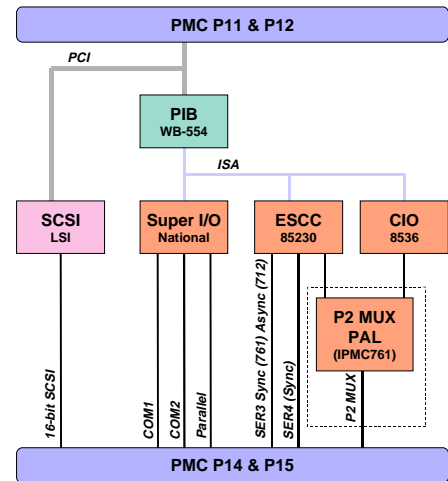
PMC P11 & P12

PCI

PIB
WB-554

ISA

SCSI
LSI

Super I/O
National

ESCC
85230

CIO
8536

P2 MUX
PAL
(IPMC761)

16-bit SCSI

COM1

COM2

Parallel

SER3 Sync (761) Async (712)

SER4 (Sync)

P2 MUX

PMC P14 & P15